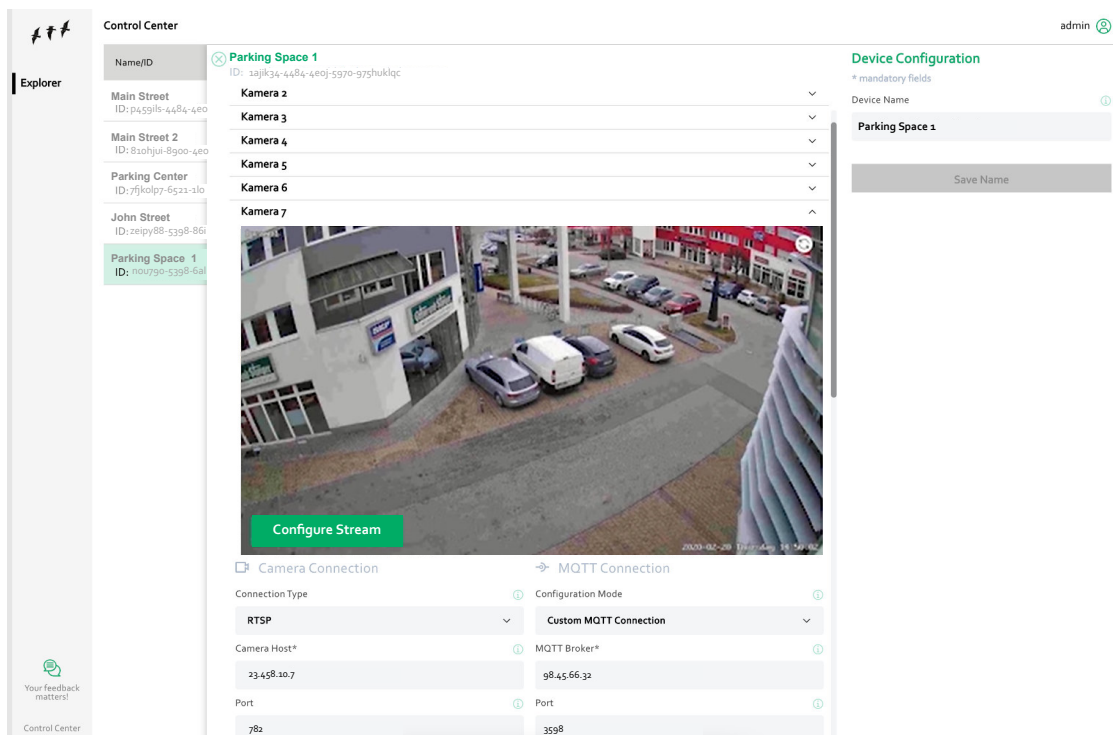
Control Center

admin

Explorer

Name/ID

Main Street
ID: p459ils-4484-4eo

Main Street 2
ID: 81ohjui-8900-4eo

Parking Center
ID: 7fjkolp7-6521-1lo

John Street
ID: zeipy88-5398-86

Parking Space 1
ID: nou790-5398-6al

Your feedback matters!

Control Center

Parking Space 1
ID: 1ajik34-4484-4eoj-5970-975huklqc

Kamera 2
Kamera 3
Kamera 4
Kamera 5
Kamera 6
Kamera 7

2020-02-20 Thursday 14:50:02

Configure Stream

Camera Connection

MQTT Connection

Connection Type
RTSP

Configuration Mode
Custom MQTT Connection

Camera Host*
23.458.10.7

MQTT Broker*
98.45.66.32

Port
782

Port
3598

Device Configuration
* mandatory fields

Device Name
Parking Space 1

Save Name